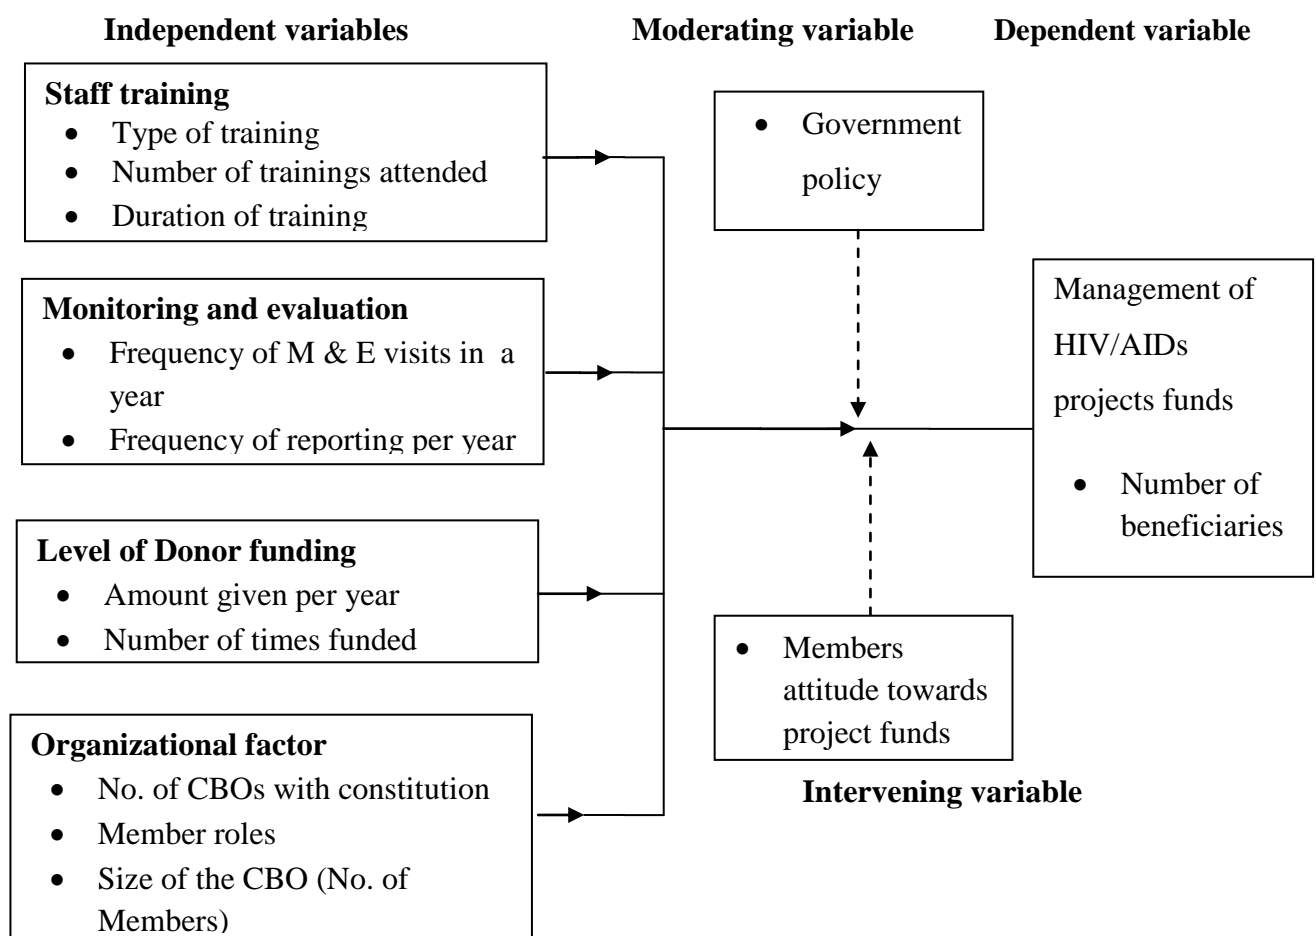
Independent variables

Moderating variable

Dependent variable

Staff training
- Type of training
- Number of trainings attended
- Duration of training

Monitoring and evaluation
- Frequency of M & E visits in a year
- Frequency of reporting per year

Level of Donor funding
- Amount given per year
- Number of times funded

Organizational factor
- No. of CBOs with constitution
- Member roles
- Size of the CBO (No. of Members)

- Government policy

Management of HIV/AIDs projects funds
- Number of beneficiaries

- Members attitude towards project funds

Intervening variable